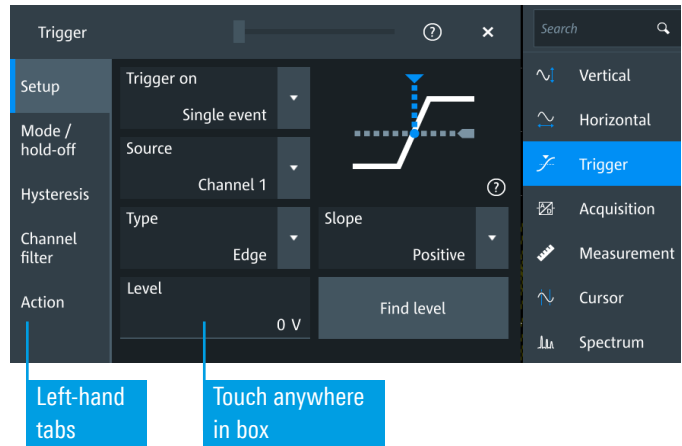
Trigger

?

×

Setup

Mode / hold-off

Hysteresis

Channel filter

Action

Trigger on

Single event

Source

Channel 1

Type

Edge

Slope

Positive

Level

0 V

Find level

Search

Vertical

Horizontal

Trigger

Acquisition

Measurement

Cursor

Spectrum

Left-hand tabs

Touch anywhere in box